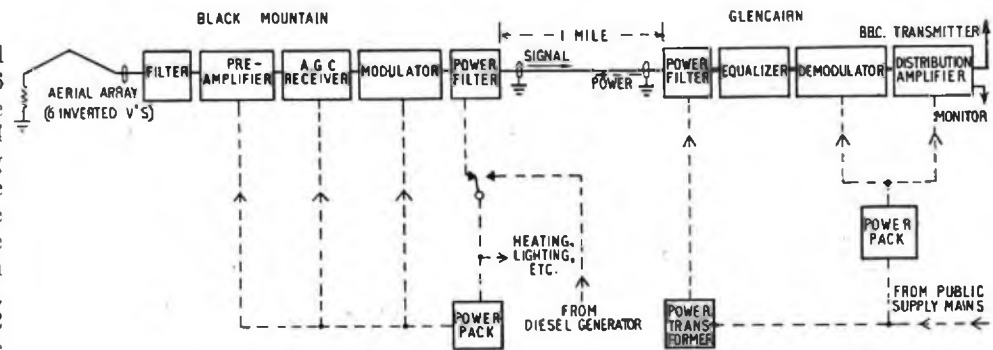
BLACK MOUNTAIN

GLENCAIRN

1 MILE

BBC. TRANSMITTER

AERIAL ARRAY (6 INVERTED V'S)

FILTER

PRE-AMPLIFIER

A.G.C RECEIVER

MODULATOR

POWER FILTER

SIGNAL

POWER

POWER FILTER

EQUALIZER

DEMODULATOR

DISTRIBUTION AMPLIFIER

MONITOR

HEATING, LIGHTING, ETC.

POWER PACK

FROM DIESEL GENERATOR

POWER PACK

POWER TRANSFORMER

FROM PUBLIC SUPPLY MAINS